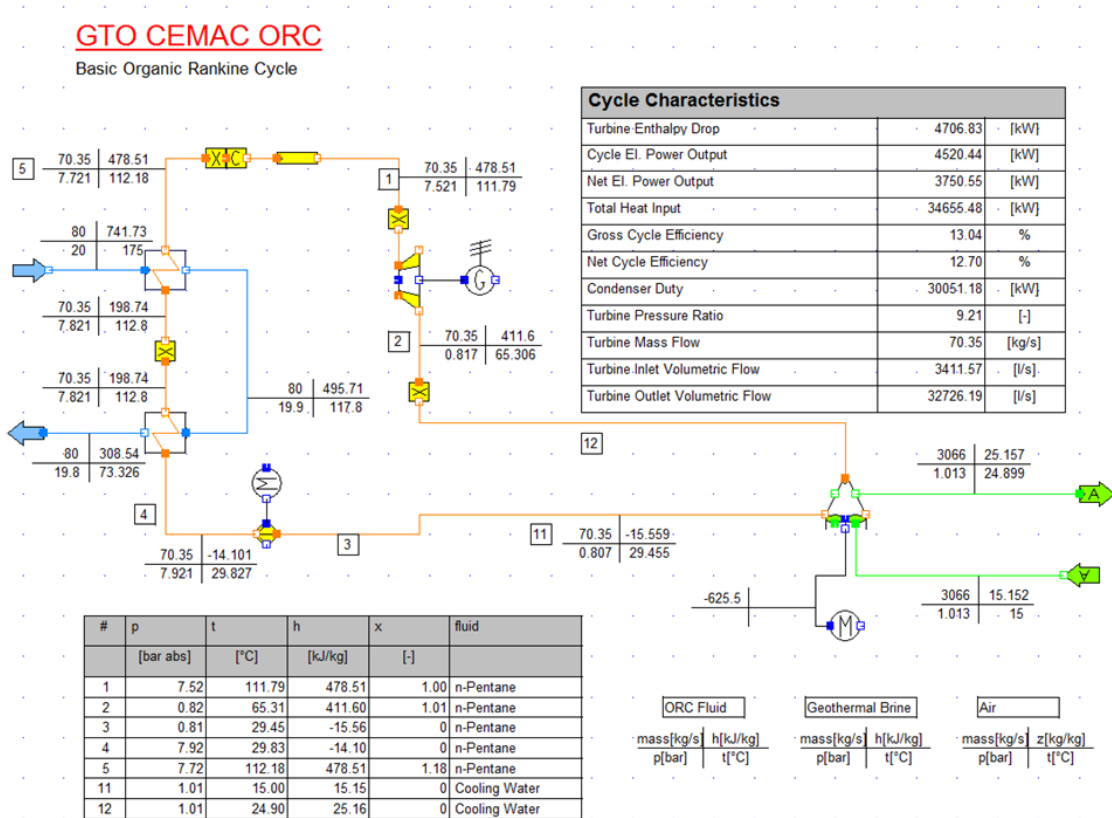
GTO CEMAC ORC

Basic Organic Rankine Cycle

| Cycle Characteristics | | |
|---|---|---|
| Turbine Enthalpy Drop | 4706.83 | [kW] |
| Cycle El. Power Output | 4520.44 | [kW] |
| Net El. Power Output | 3750.55 | [kW] |
| Total Heat Input | 34655.48 | [kW] |
| Gross Cycle Efficiency | 13.04 | % |
| Net Cycle Efficiency | 12.70 | % |
| Condenser Duty | 30051.18 | [kW] |
| Turbine Pressure Ratio | 9.21 | [-] |
| Turbine Mass Flow | 70.35 | [kg/s] |
| Turbine Inlet Volumetric Flow | 3411.57 | [l/s] |
| Turbine Outlet Volumetric Flow | 32726.19 | [l/s] |

5
70.35 | 478.51
7.721 | 112.18

1
70.35 | 478.51
7.521 | 111.79

80 | 741.73
20 | 175

70.35 | 198.74
7.821 | 112.8

70.35 | 198.74
7.821 | 112.8

2
70.35 | 411.6
0.817 | 65.306

80 | 495.71
19.9 | 117.8

80 | 308.54
19.8 | 73.326

12

3066 | 25.157
1.013 | 24.899

A

4

3

11
70.35 | -15.559
0.807 | 29.455

70.35 | -14.101
7.921 | 29.827

-625.5

3066 | 15.152
1.013 | 15

A

| # | p | t | h | x | fluid |
|---|---|---|---|---|---|
| | [bar abs] | [°C] | [kJ/kg] | [-] | |
| 1 | 7.52 | 111.79 | 478.51 | 1.00 | n-Pentane |
| 2 | 0.82 | 65.31 | 411.60 | 1.01 | n-Pentane |
| 3 | 0.81 | 29.45 | -15.56 | 0 | n-Pentane |
| 4 | 7.92 | 29.83 | -14.10 | 0 | n-Pentane |
| 5 | 7.72 | 112.18 | 478.51 | 1.18 | n-Pentane |
| 11 | 1.01 | 15.00 | 15.15 | 0 | Cooling Water |
| 12 | 1.01 | 24.90 | 25.16 | 0 | Cooling Water |

ORC Fluid
mass[kg/s] | h[kJ/kg]
p[bar] | t[°C]

Geothermal Brine
mass[kg/s] | h[kJ/kg]
p[bar] | t[°C]

Air
mass[kg/s] | z[kg/kg]
p[bar] | t[°C]